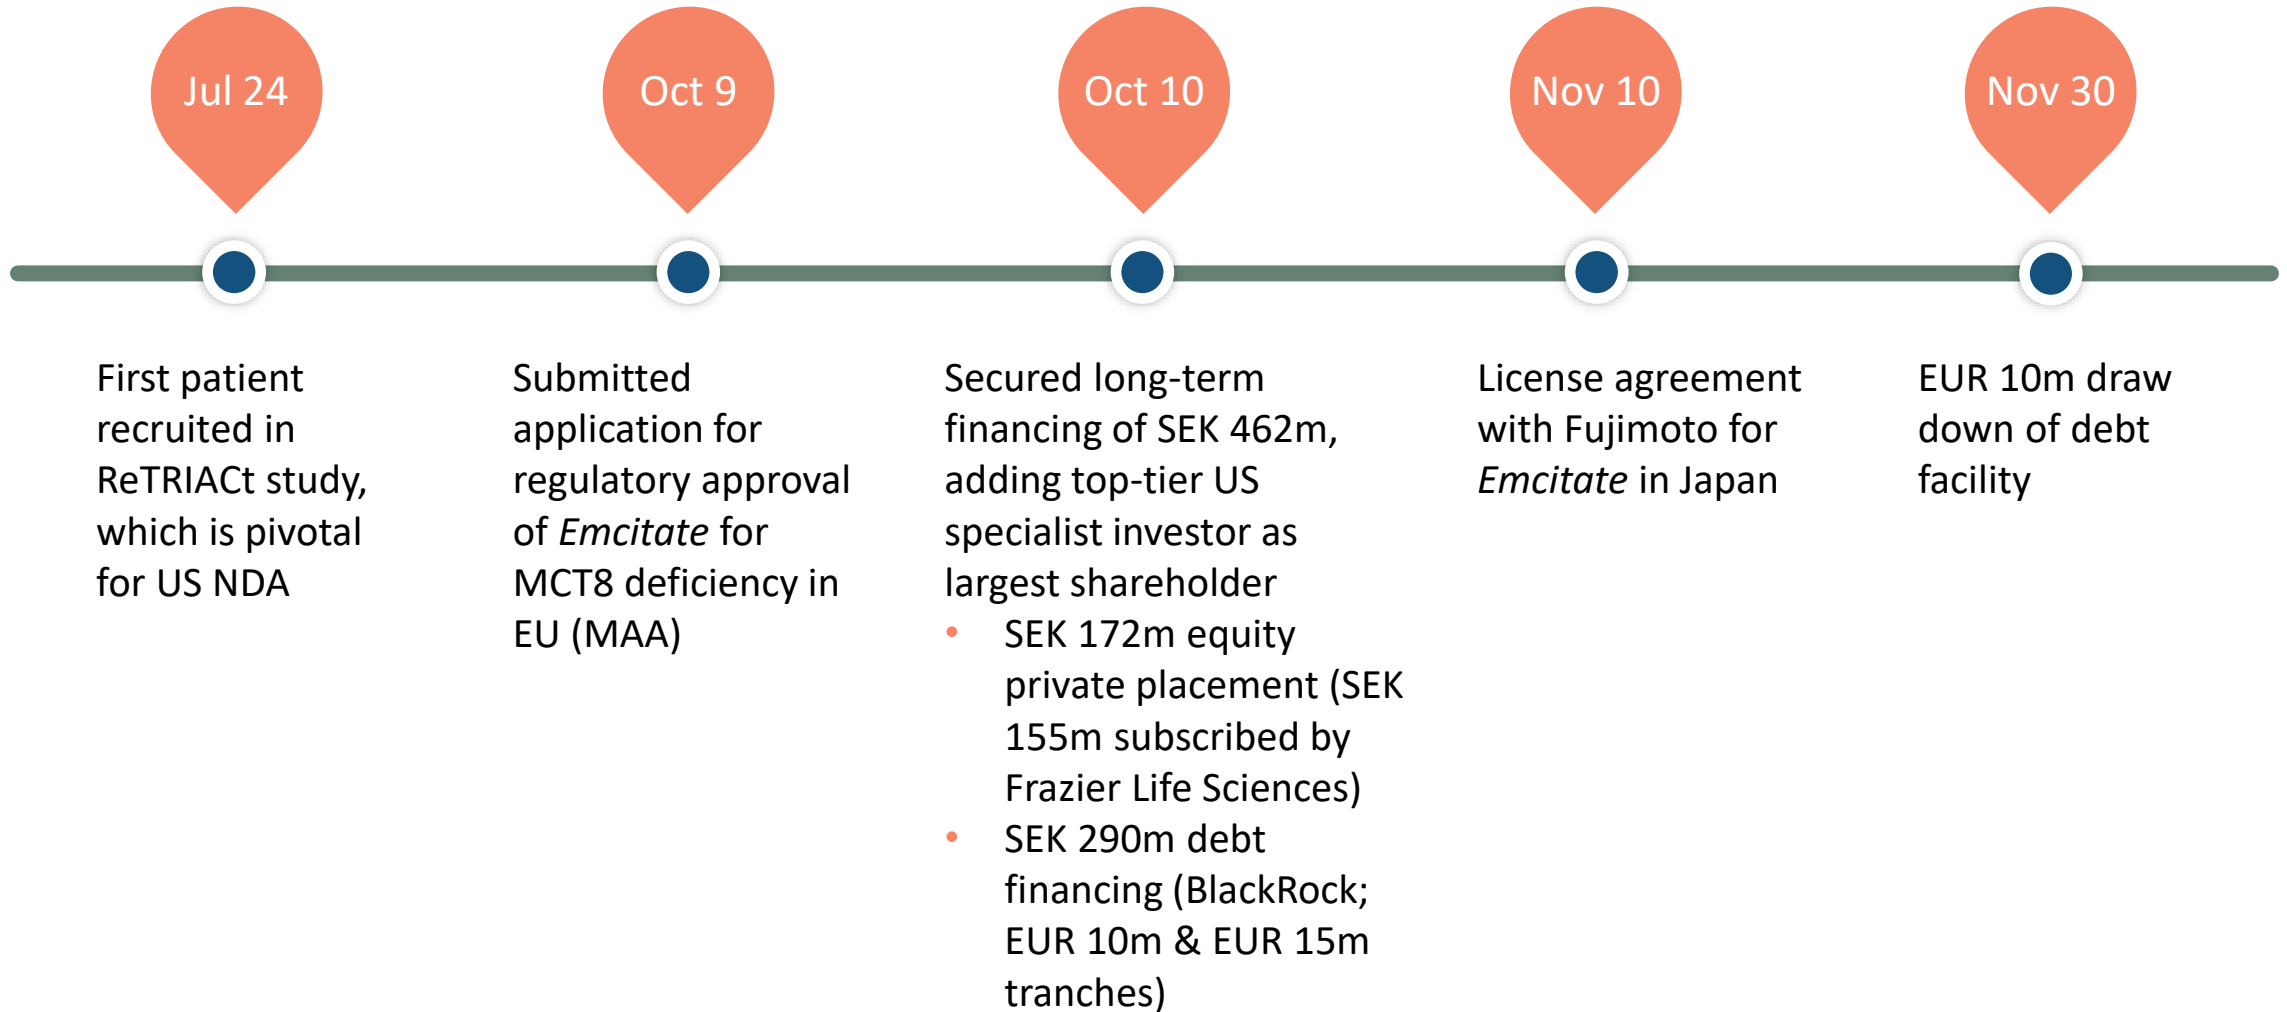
Jul 24

Oct 9

Oct 10

Nov 10

Nov 30

First patient recruited in ReTRIACt study, which is pivotal for US NDA

Submitted application for regulatory approval of *Emcitate* for MCT8 deficiency in EU (MAA)

Secured long-term financing of SEK 462m, adding top-tier US specialist investor as largest shareholder

- SEK 172m equity private placement (SEK 155m subscribed by Frazier Life Sciences)
- SEK 290m debt financing (BlackRock; EUR 10m & EUR 15m tranches)

License agreement with Fujimoto for *Emcitate* in Japan

EUR 10m draw down of debt facility